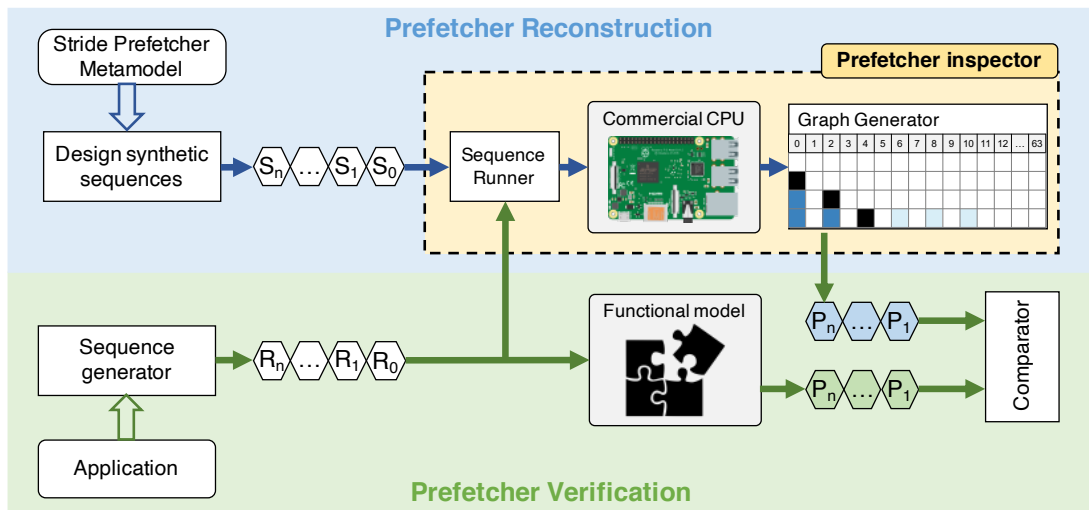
Prefetcher Reconstruction

Stride Prefetcher Metamodel

Prefetcher inspector

Design synthetic sequences

$S_n$ … $S_1$ $S_0$

Sequence Runner

Commercial CPU

Graph Generator

0 1 2 3 4 5 6 7 8 9 10 11 12 … 63

Sequence generator

$R_n$ … $R_1$ $R_0$

Functional model

$P_n$ … $P_1$

$P_n$ … $P_1$

Comparator

Application

Prefetcher Verification